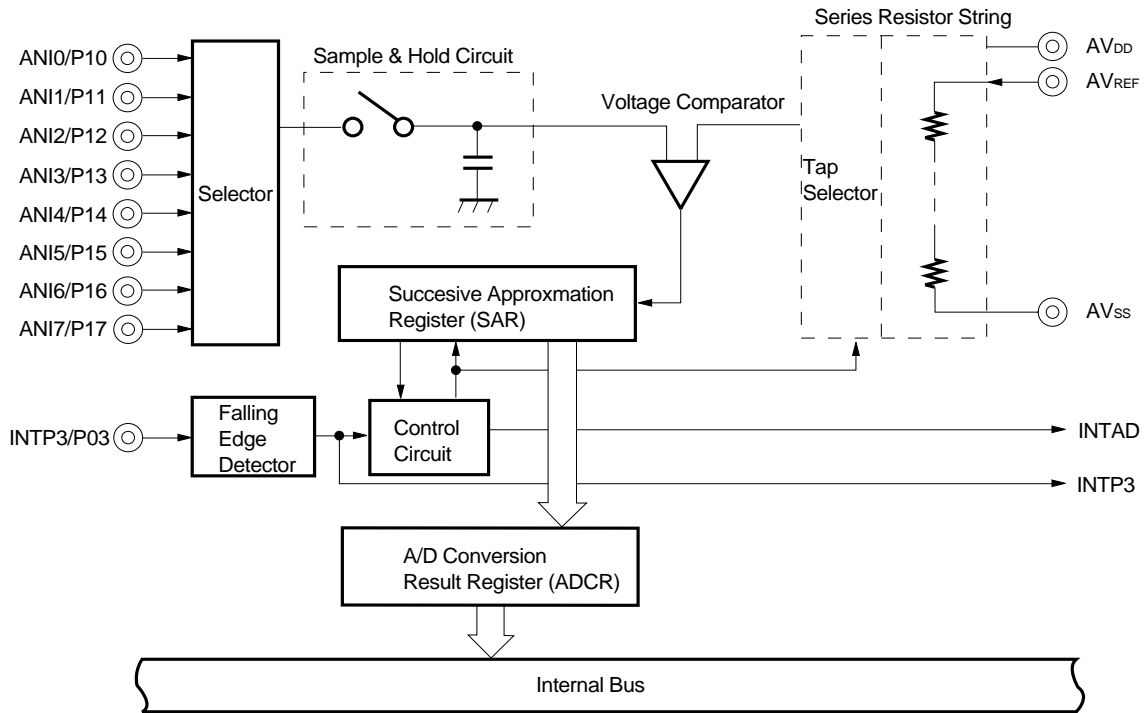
Series Resistor String

ANI0/P10
ANI1/P11
ANI2/P12
ANI3/P13
ANI4/P14
ANI5/P15
ANI6/P16
ANI7/P17

Selector

Sample & Hold Circuit

Voltage Comparator

Tap Selector

$AV_{DD}$
$AV_{REF}$
$AV_{SS}$

Succesive Approxmation Register (SAR)

INTP3/P03

Falling Edge Detector

Control Circuit

INTAD
INTP3

A/D Conversion Result Register (ADCR)

Internal Bus